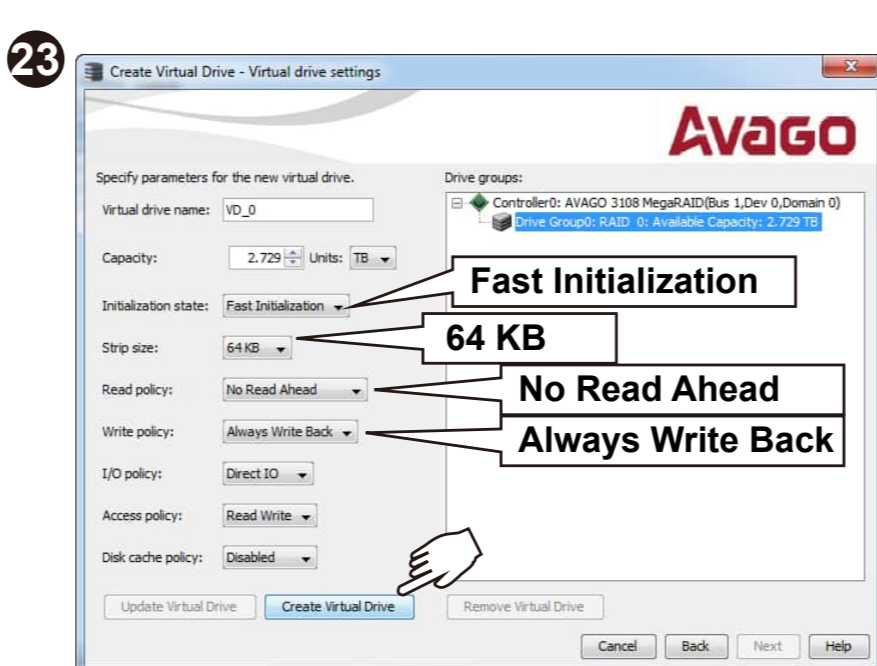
23

Create Virtual Drive - Virtual drive settings

AVAGO

Specify parameters for the new virtual drive.

Virtual drive name: VD_0

Capacity: 2.729 Units: TB

Initialization state: Fast Initialization

Strip size: 64 KB

Read policy: No Read Ahead

Write policy: Always Write Back

I/O policy: Direct IO

Access policy: Read Write

Disk cache policy: Disabled

Drive groups:

Controller0: AVAGO 3108 MegaRAID(Bus 1,Dev 0,Domain 0)

Drive Group0: RAID 0: Available Capacity: 2.729 TB

Fast Initialization

64 KB

No Read Ahead

Always Write Back

Update Virtual Drive

Create Virtual Drive

Remove Virtual Drive

Cancel

Back

Next

Help